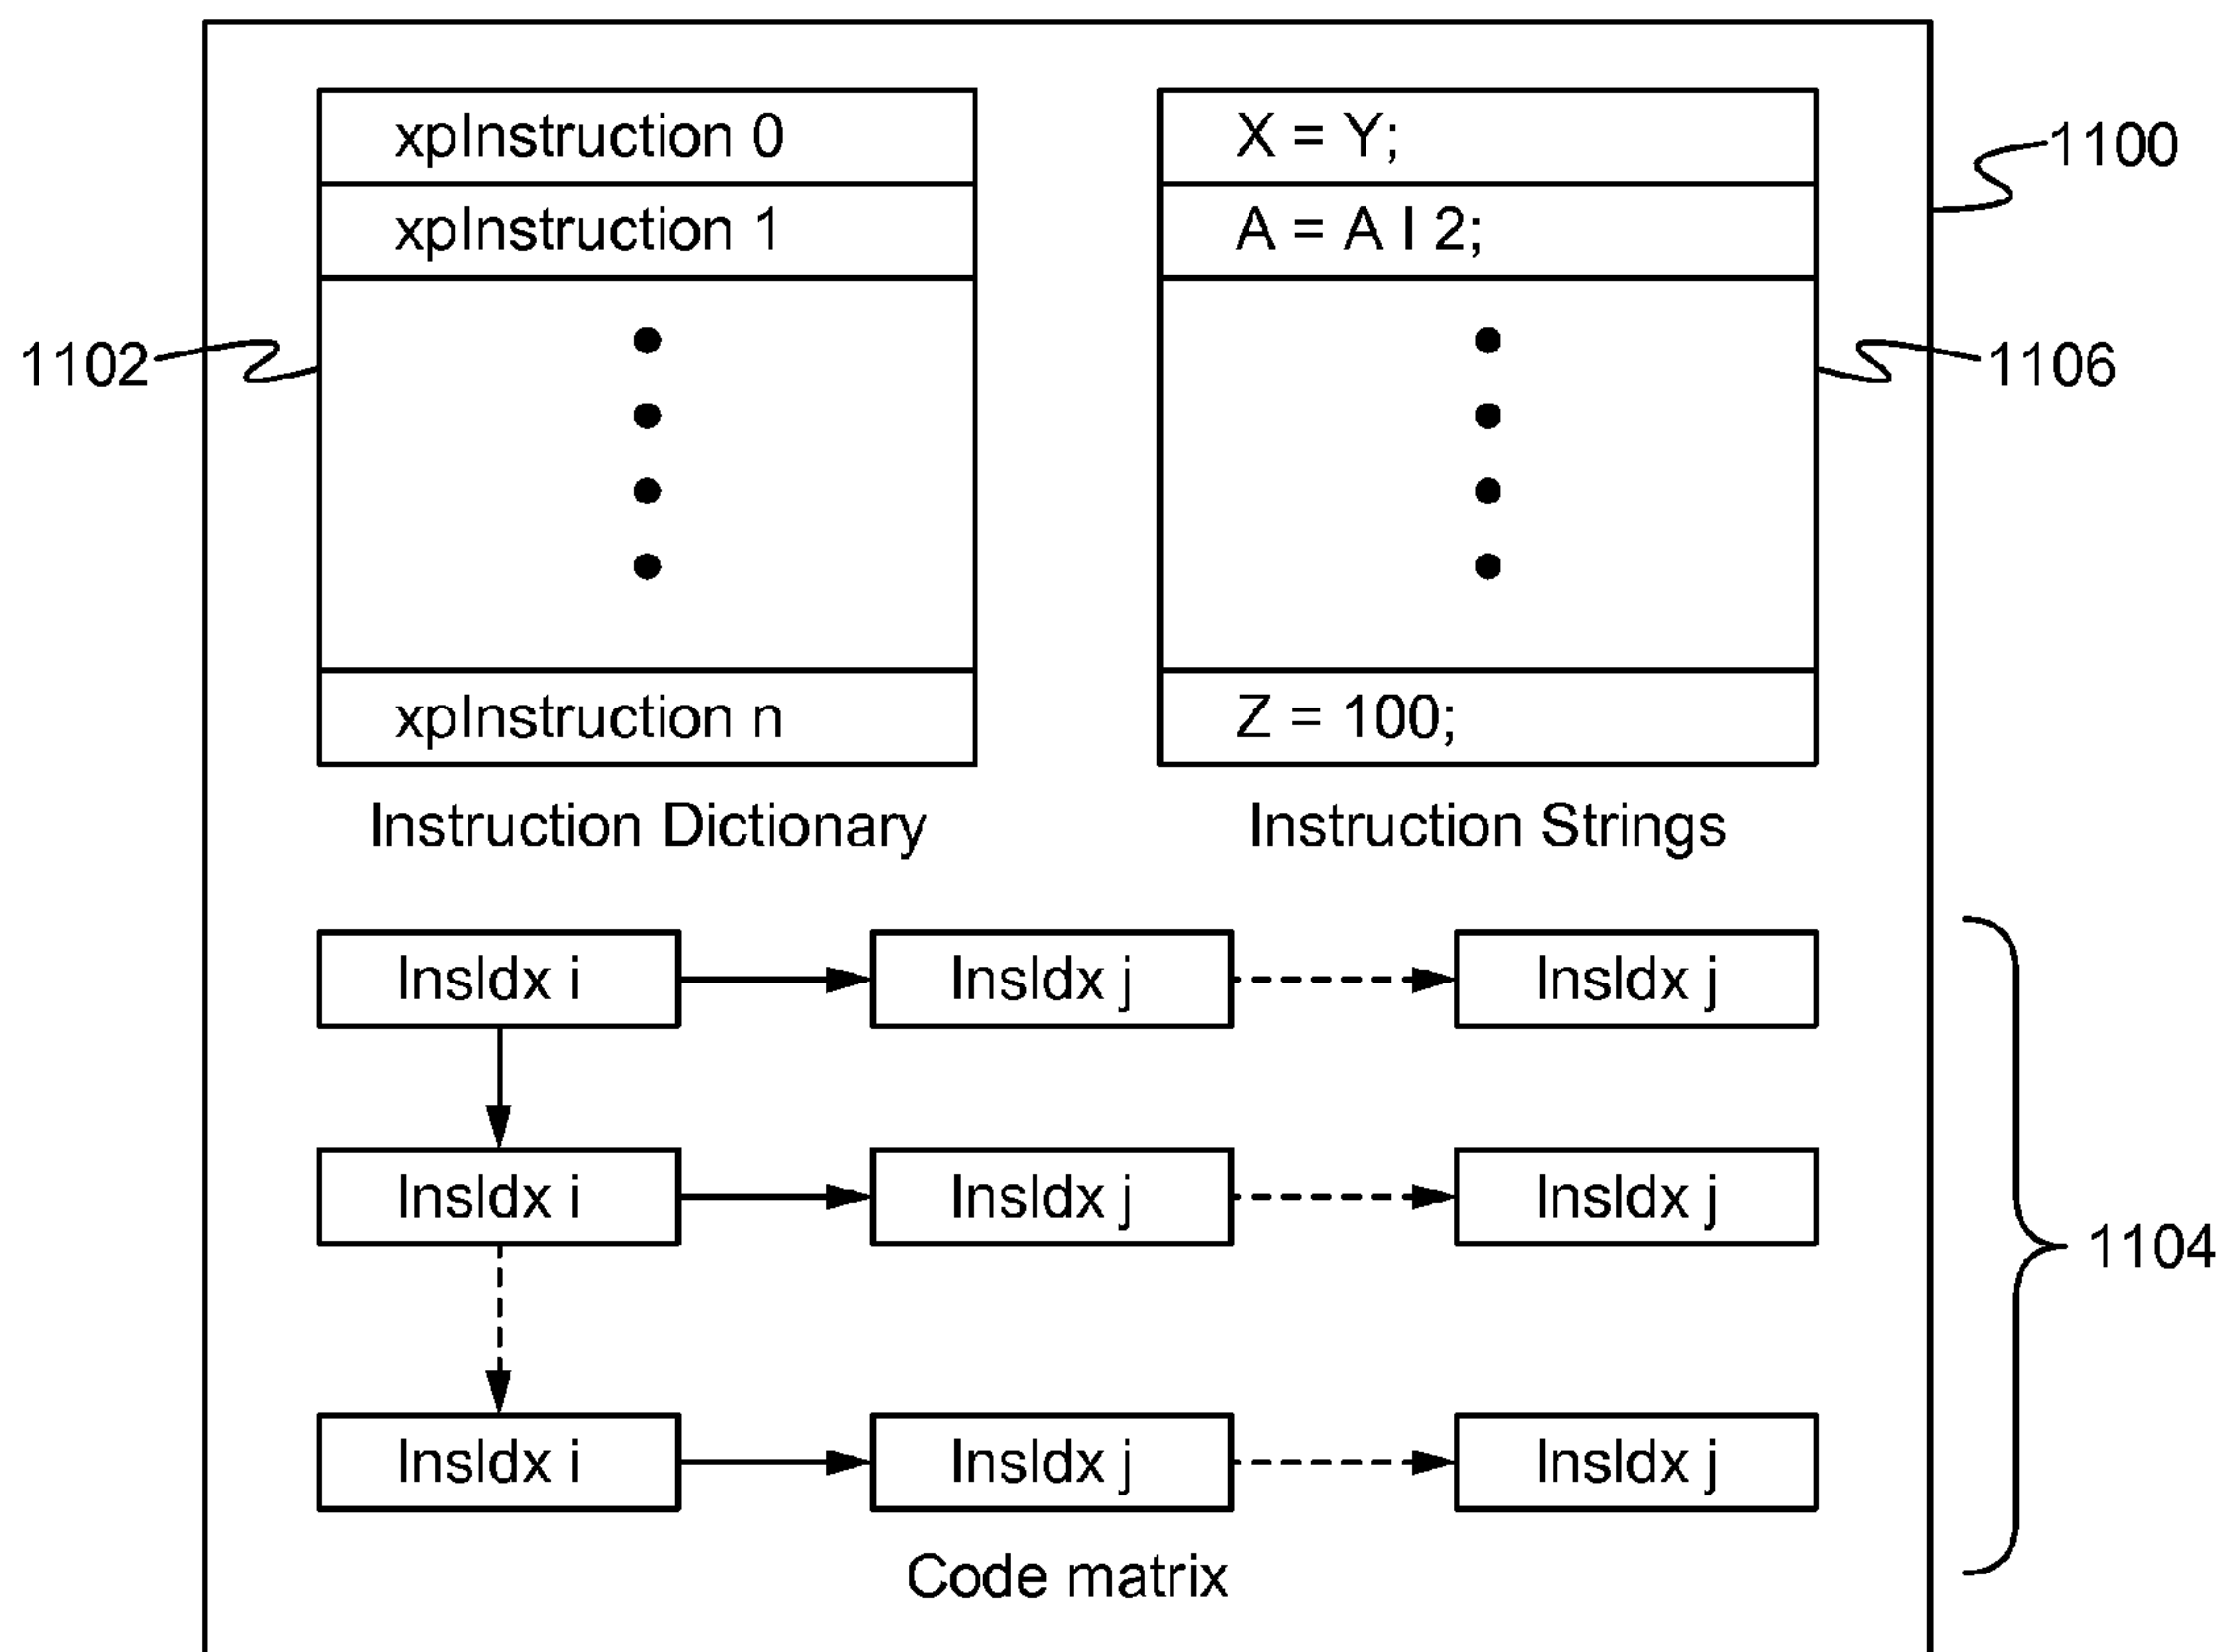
1100

xpInstruction 0
xpInstruction 1
xpInstruction n

1102

Instruction Dictionary

X = Y;
A = A I 2;
Z = 100;

1106

Instruction Strings

InsIdx i
InsIdx j
InsIdx j
InsIdx i
InsIdx j
InsIdx j
InsIdx i
InsIdx j
InsIdx j

1104

Code matrix